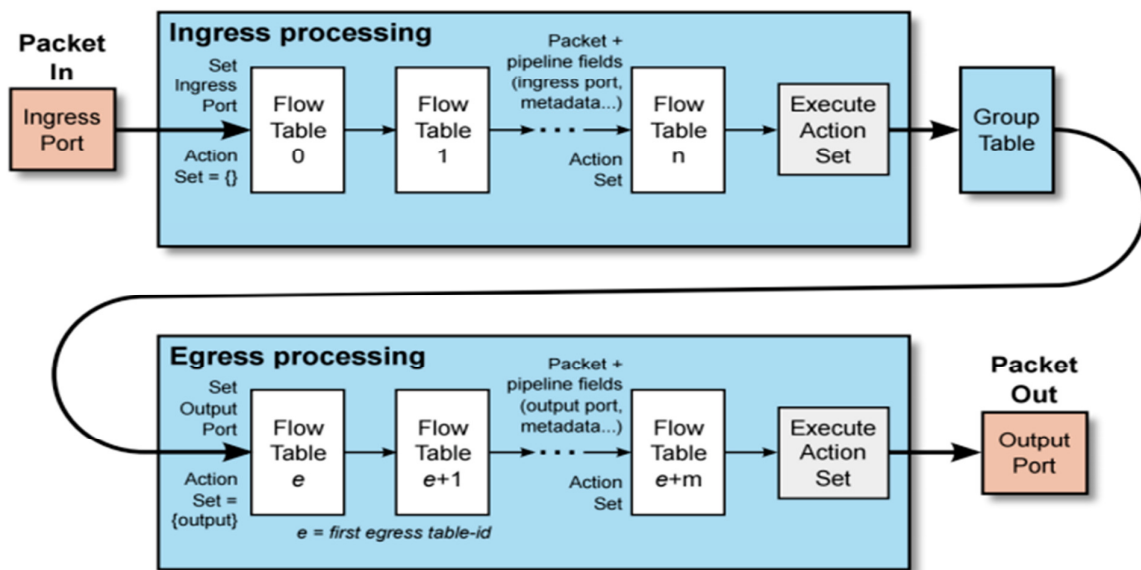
Packet In

Ingress Port

Ingress processing

Set Ingress Port

Action Set = {}

Flow Table 0

Flow Table 1

Packet + pipeline fields (ingress port, metadata...)

Action Set

Flow Table n

Execute Action Set

Group Table

Egress processing

Set Output Port

Action Set = {output}

Flow Table *e*

Flow Table *e*+1

Packet + pipeline fields (output port, metadata...)

Action Set

Flow Table *e*+m

Execute Action Set

*e = first egress table-id*

Packet Out

Output Port